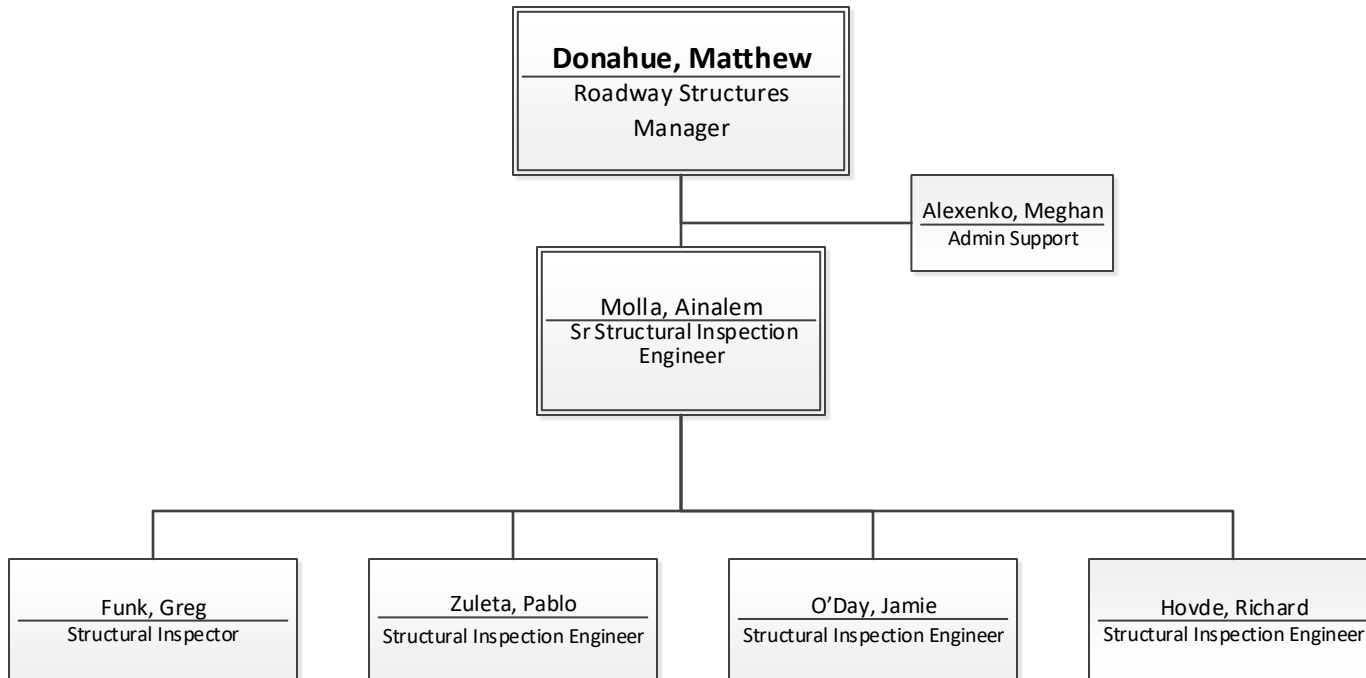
Donahue, Matthew
Roadway Structures Manager

Alexenko, Meghan
Admin Support

Molla, Ainalem
Sr Structural Inspection Engineer

Funk, Greg
Structural Inspector

Zuleta, Pablo
Structural Inspection Engineer

O’Day, Jamie
Structural Inspection Engineer

Hovde, Richard
Structural Inspection Engineer